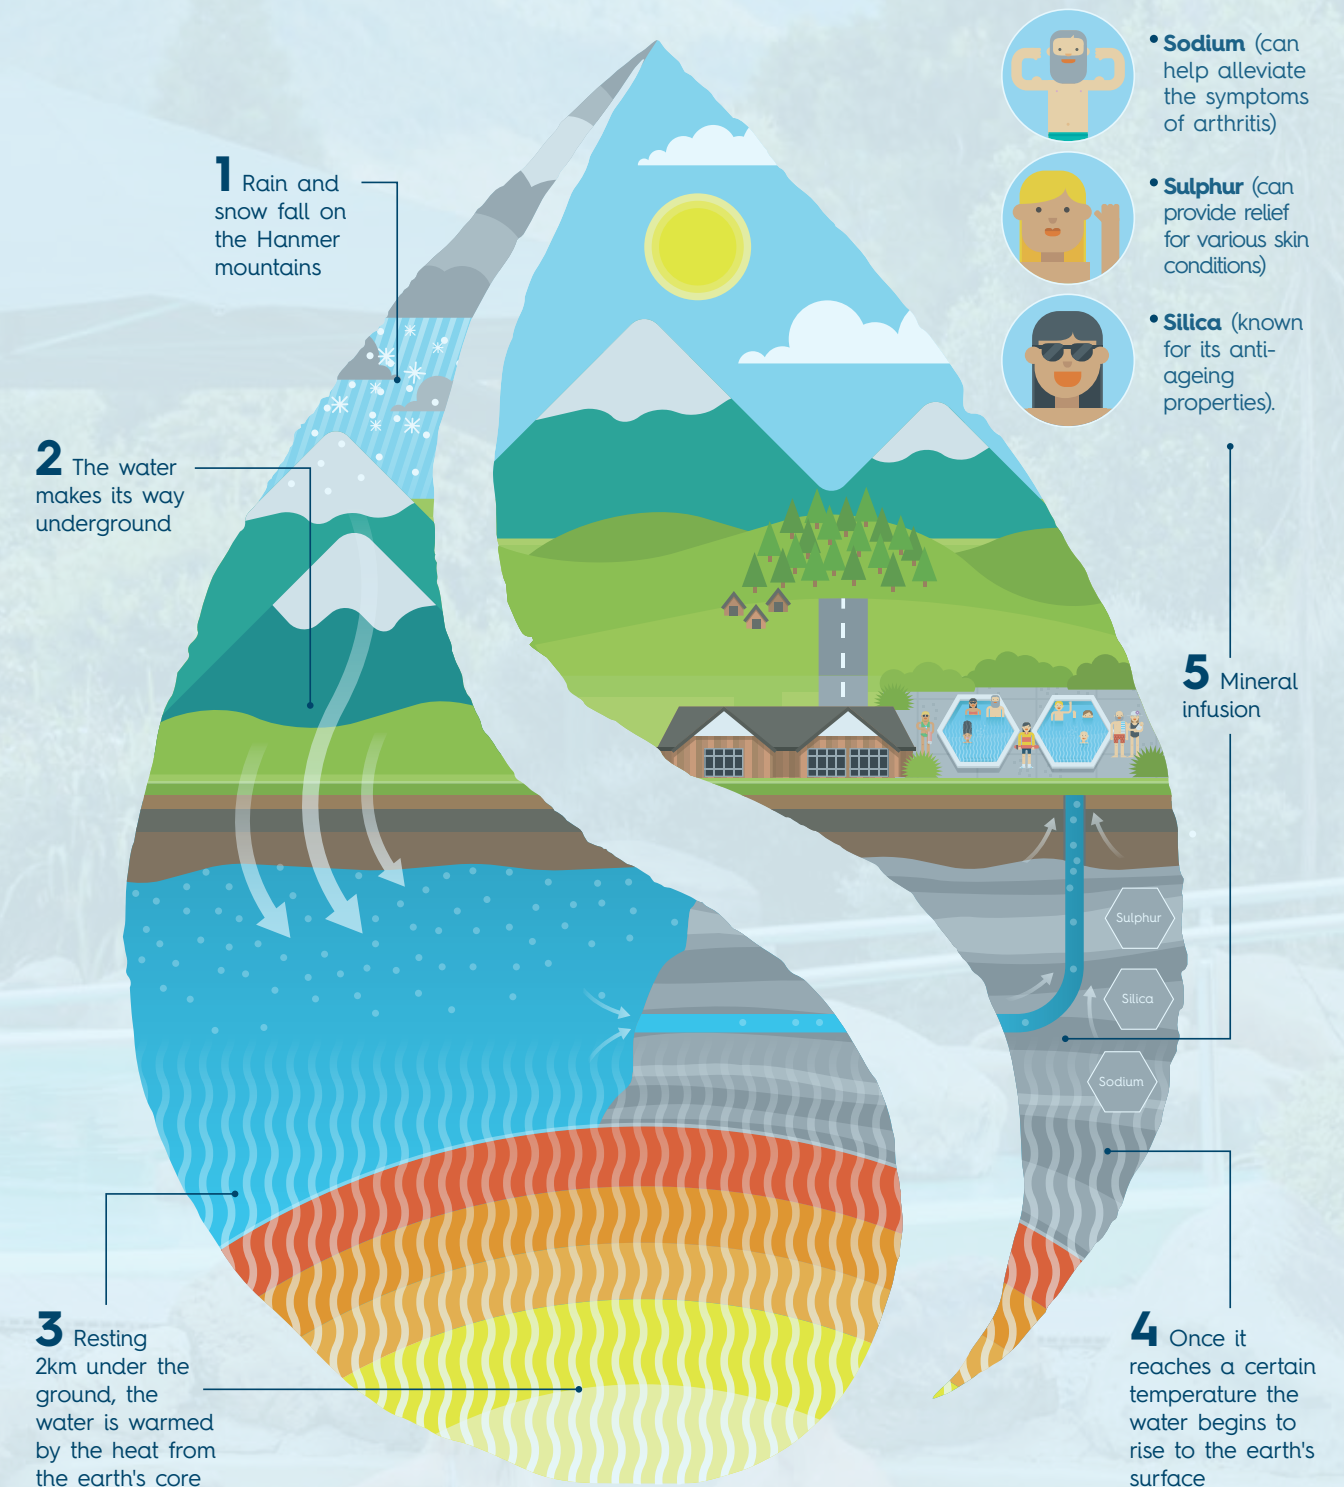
1 Rain and snow fall on the Hanmer mountains

2 The water makes its way underground

3 Resting 2km under the ground, the water is warmed by the heat from the earth's core

4 Once it reaches a certain temperature the water begins to rise to the earth's surface

5 Mineral infusion

• Sodium (can help alleviate the symptoms of arthritis)

• Sulphur (can provide relief for various skin conditions)

• Silica (known for its anti-ageing properties).

Sulphur

Silica

Sodium